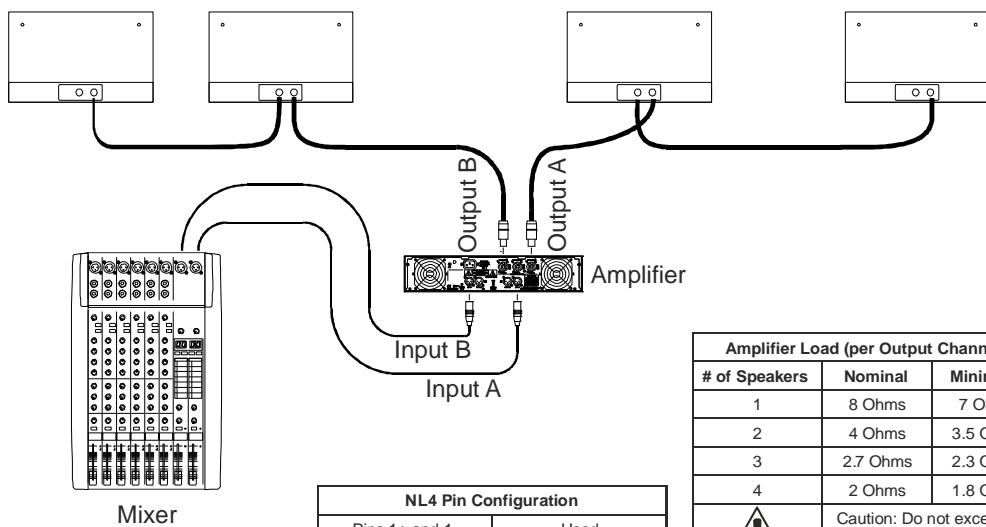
Output B

Output A

Amplifier

Input B

Input A

Mixer

| Amplifier Load (per Output Chann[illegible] | | |
|---|---|---|
| # of Speakers | Nominal | Minir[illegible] |
| 1 | 8 Ohms | 7 O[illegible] |
| 2 | 4 Ohms | 3.5 O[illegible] |
| 3 | 2.7 Ohms | 2.3 O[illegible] |
| 4 | 2 Ohms | 1.8 O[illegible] |
| | Caution: Do not exce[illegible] | |

| NL4 Pin Configuration | |
|---|---|
| Pins 1+ and 1- | Used |